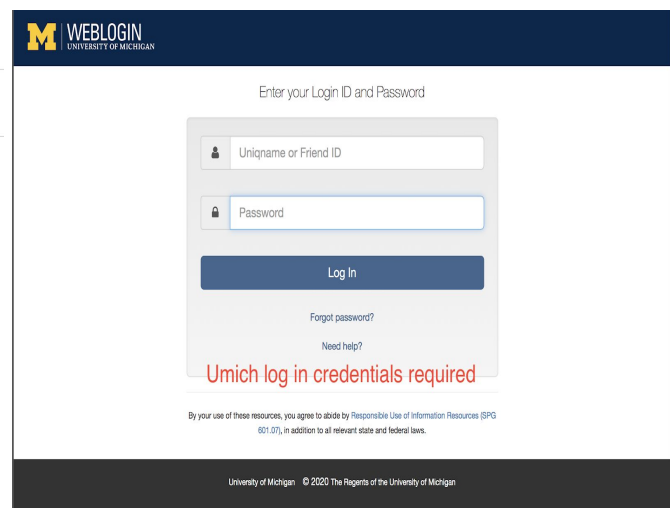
M WEBLOGIN
UNIVERSITY OF MICHIGAN

Enter your Login ID and Password

Uniqname or Friend ID

Password

Log In

Forgot password?

Need help?

Umich log in credentials required

By your use of these resources, you agree to abide by Responsible Use of Information Resources (SPG 601.07), in addition to all relevant state and federal laws.

University of Michigan © 2020 The Regents of the University of Michigan